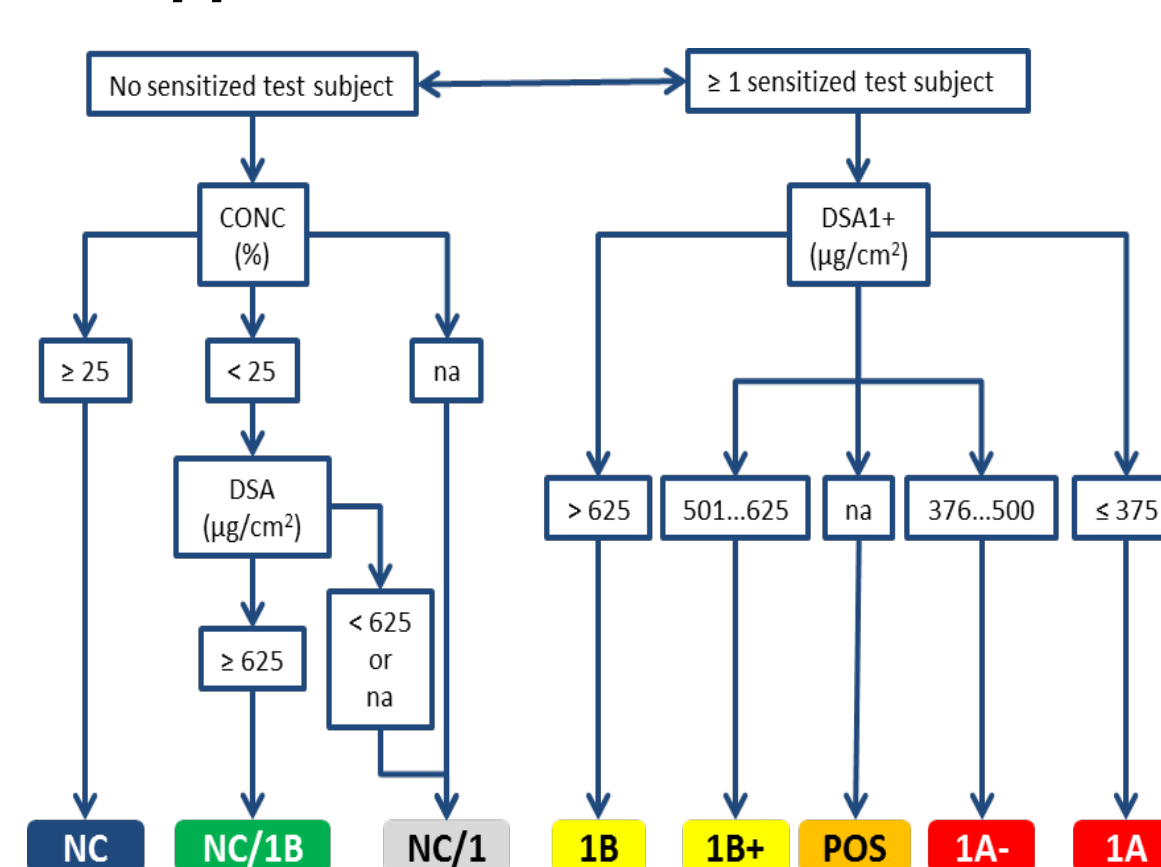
No sensitized test subject

≥ 1 sensitized test subject

CONC
(%)

DSA1+
($\mu g/cm^2$)

≥ 25

< 25

na

DSA
($\mu g/cm^2$)

> 625

501…625

na

376…500

≤ 375

≥ 625

< 625
or
na

NC

NC/1B

NC/1

1B

1B+

POS

1A-

1A